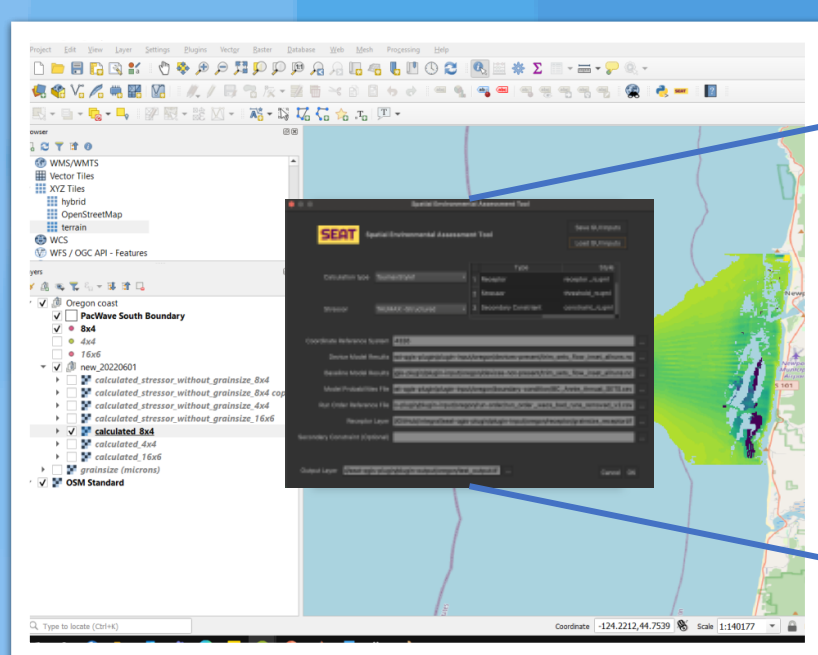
Project Edit View Layer Settings Plugins Vector Raster Database Web Mesh Processing Help

owser

WMS/WMTS
Vector Tiles
XYZ Tiles
hybrid
OpenStreetMap
terrain
WCS
WFS / OGC API - Features

yers

Oregon coast
PacWave South Boundary
8x4
4x4
16x6
new_20220601
calculated_stressor_without_grainsize_8x4
calculated_stressor_without_grainsize_8x4 cop
calculated_stressor_without_grainsize_4x4
calculated_stressor_without_grainsize_16x6
calculated_8x4
calculated_4x4
calculated_16x6
grainsize (microns)
OSM Standard

Spatial Environmental Assessment Tool

SEAT Spatial Environmental Assessment Tool

Save GUI Inputs
Load GUI Inputs

Calculation type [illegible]
Stressor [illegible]

| | Type | Style |
|---|---|---|
| 1 | Receptor | receptor_n.qml |
| 2 | Stressor | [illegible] |
| 3 | Secondary Constraint | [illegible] |

Coordinate Reference System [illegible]
Device Model Results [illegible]
Baseline Model Results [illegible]
Model Probabilities File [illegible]
Risk Order Reference File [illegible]
Receptor Layer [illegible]
Secondary Constraint (Optional)

Output Layer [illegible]

Cancel OK

Q Type to locate (Ctrl+K)

Coordinate -124.2212,44.7539 Scale 1:140177